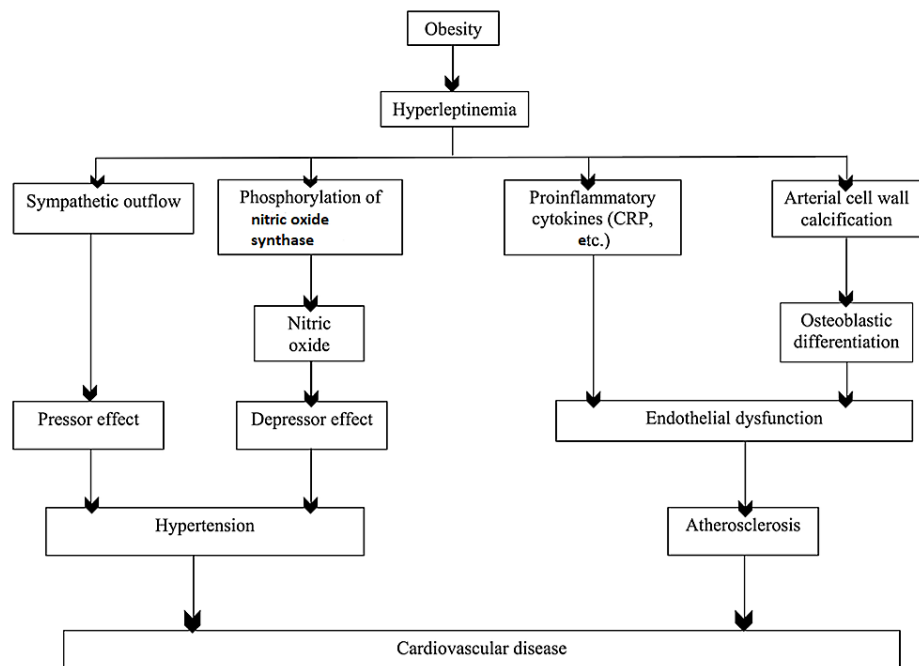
Obesity

Hyperleptinemia

Sympathetic outflow

Phosphorylation of nitric oxide synthase

Proinflammatory cytokines (CRP, etc.)

Arterial cell wall calcification

Nitric oxide

Osteoblastic differentiation

Pressor effect

Depressor effect

Endothelial dysfunction

Hypertension

Atherosclerosis

Cardiovascular disease